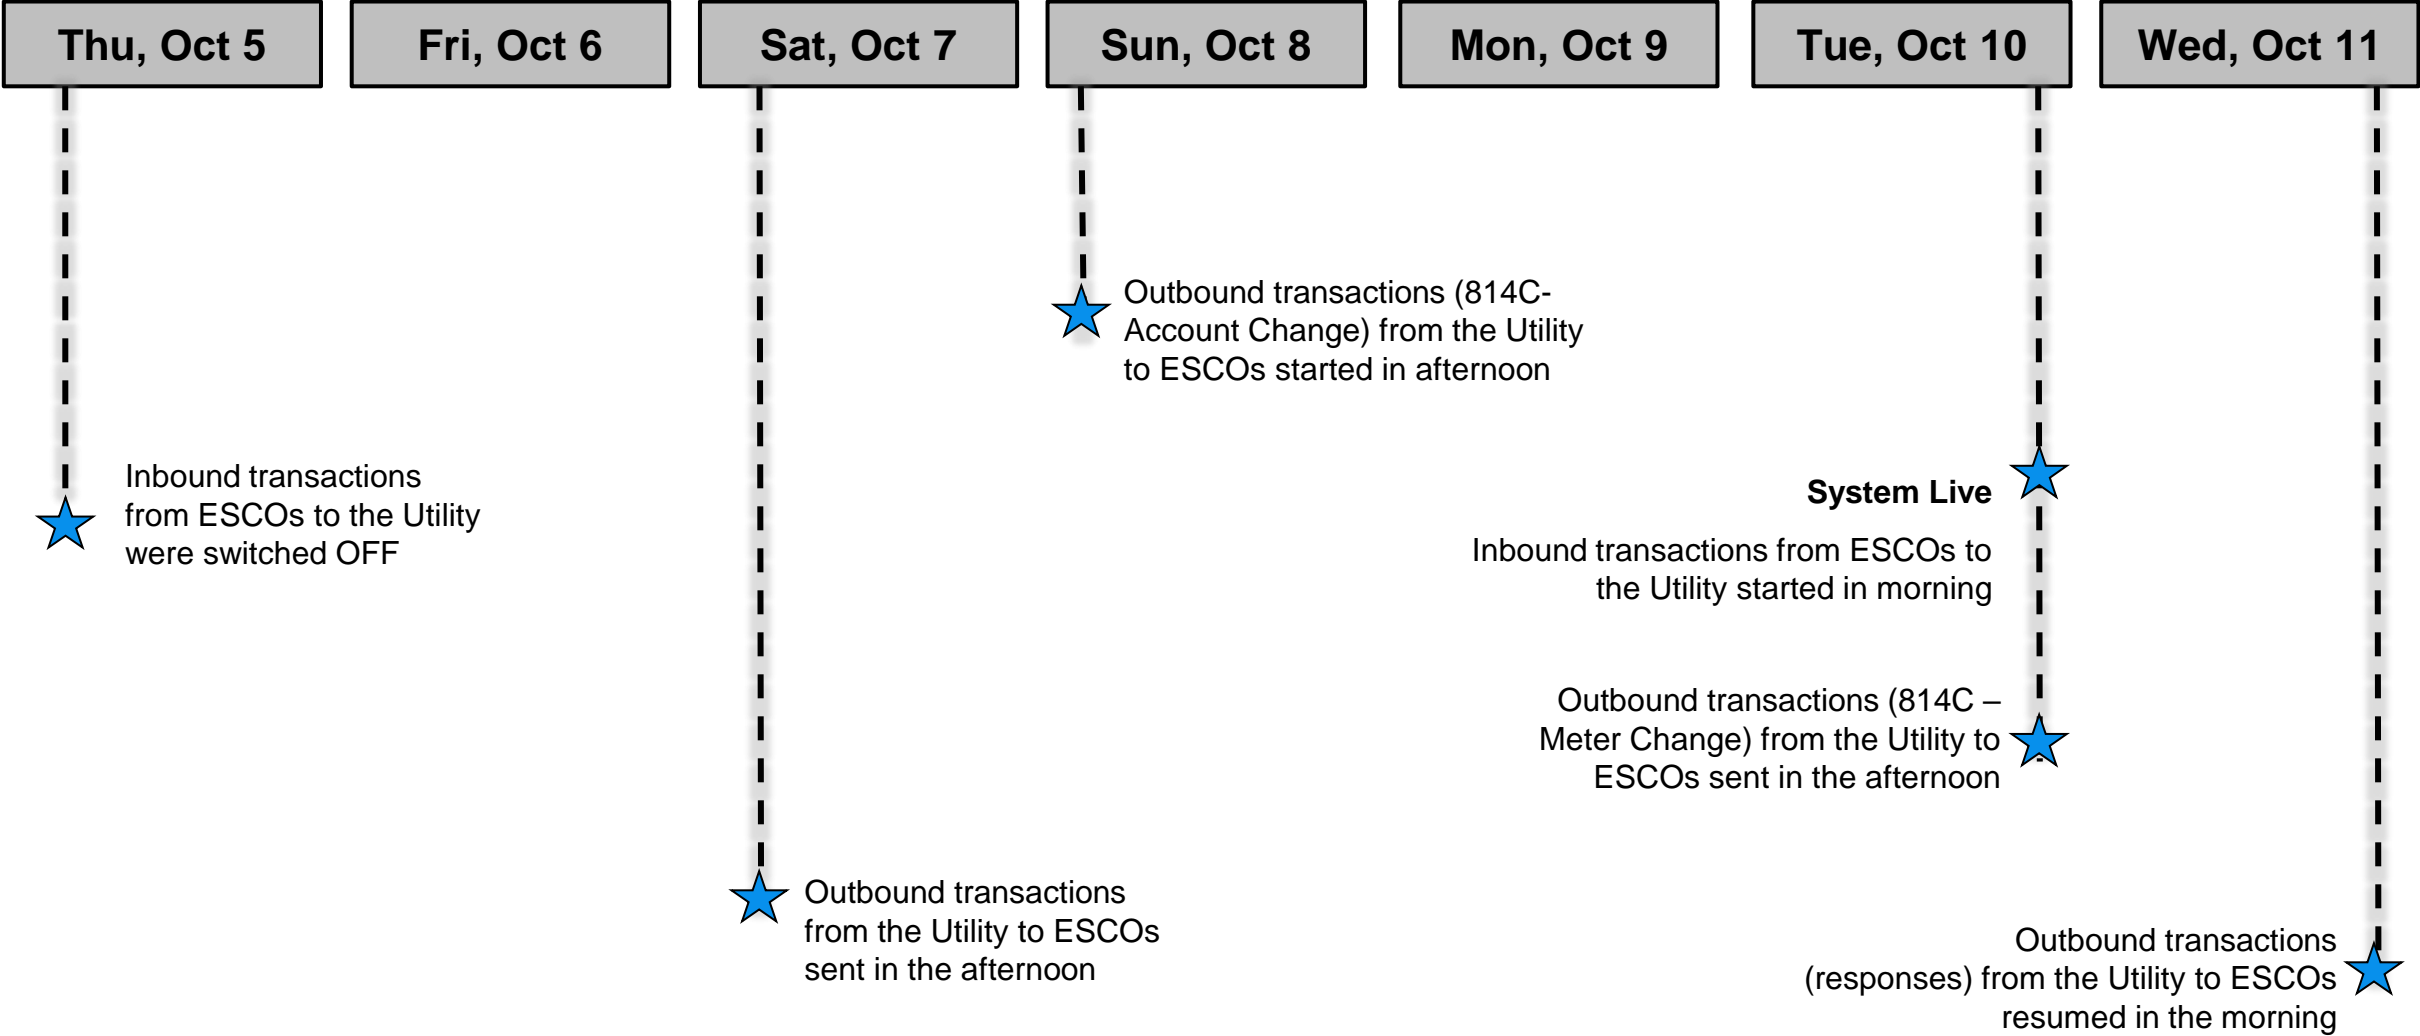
Thu, Oct 5

Fri, Oct 6

Sat, Oct 7

Sun, Oct 8

Mon, Oct 9

Tue, Oct 10

Wed, Oct 11

Outbound transactions (814C-Account Change) from the Utility to ESCOs started in afternoon

Inbound transactions from ESCOs to the Utility were switched OFF

System Live

Inbound transactions from ESCOs to the Utility started in morning

Outbound transactions (814C – Meter Change) from the Utility to ESCOs sent in the afternoon

Outbound transactions from the Utility to ESCOs sent in the afternoon

Outbound transactions (responses) from the Utility to ESCOs resumed in the morning